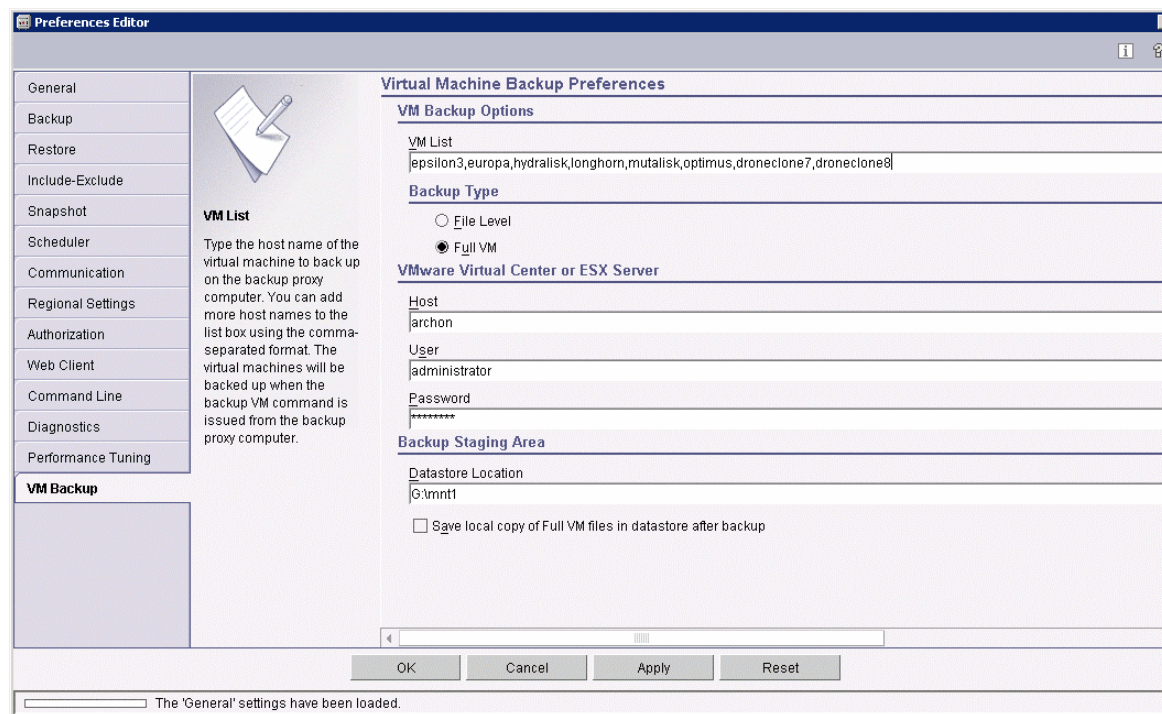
Preferences Editor

General
Backup
Restore
Include-Exclude
Snapshot
Scheduler
Communication
Regional Settings
Authorization
Web Client
Command Line
Diagnostics
Performance Tuning
VM Backup

VM List
Type the host name of the virtual machine to back up on the backup proxy computer. You can add more host names to the list box using the comma-separated format. The virtual machines will be backed up when the backup VM command is issued from the backup proxy computer.

Virtual Machine Backup Preferences
VM Backup Options
VM List
epsilon3,europa,hydralisk,longhorn,mutalisk,optimus,droneclone7,droneclone8
Backup Type
File Level
Full VM
VMware Virtual Center or ESX Server
Host
archon
User
administrator
Password
********
Backup Staging Area
Datastore Location
G:\mnt1
Save local copy of Full VM files in datastore after backup

OK
Cancel
Apply
Reset

The 'General' settings have been loaded.